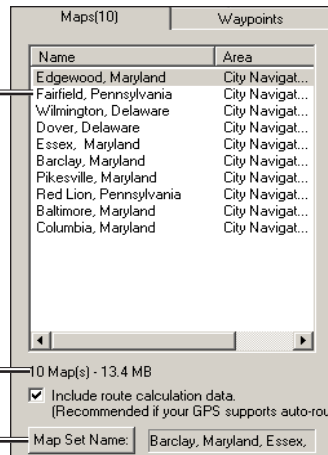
Maps(10) | Waypoints

| Name | Area |
|---|---|
| Edgewood, Maryland | City Navigat... |
| Fairfield, Pennsylvania | City Navigat... |
| Wilmington, Delaware | City Navigat... |
| Dover, Delaware | City Navigat... |
| Essex, Maryland | City Navigat... |
| Barclay, Maryland | City Navigat... |
| Pikesville, Maryland | City Navigat... |
| Red Lion, Pennsylvania | City Navigat... |
| Baltimore, Maryland | City Navigat... |
| Columbia, Maryland | City Navigat... |

10 Map(s) - 13.4 MB

Include route calculation data. (Recommended if your GPS supports auto-rou

Map Set Name: Barclay, Maryland, Essex,